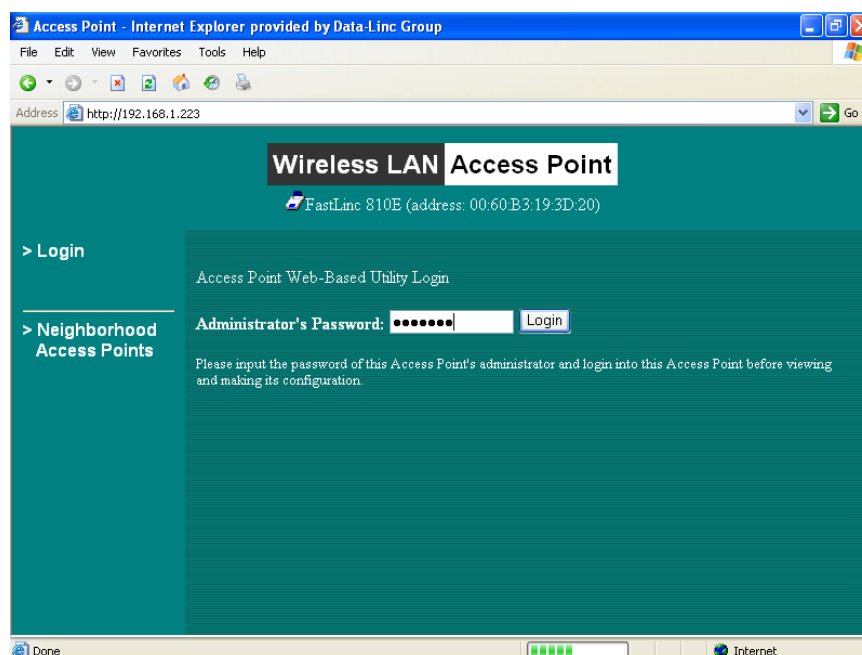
Access Point - Internet Explorer provided by Data-Linc Group

File Edit View Favorites Tools Help

Address http://192.168.1.223

Go

Wireless LAN Access Point

FastLinc 810E (address: 00:60:B3:19:3D:20)

> Login

> Neighborhood Access Points

Access Point Web-Based Utility Login

Administrator's Password: •••••••• Login

Please input the password of this Access Point's administrator and login into this Access Point before viewing and making its configuration.

Done

Internet